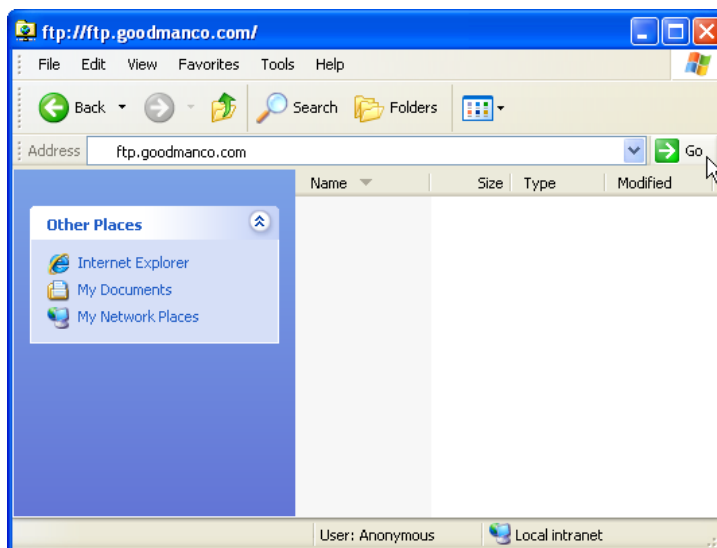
ftp://ftp.goodmanco.com/

File Edit View Favorites Tools Help

Back Search Folders

Address ftp.goodmanco.com Go

Name Size Type Modified

Other Places

Internet Explorer
My Documents
My Network Places

User: Anonymous Local intranet